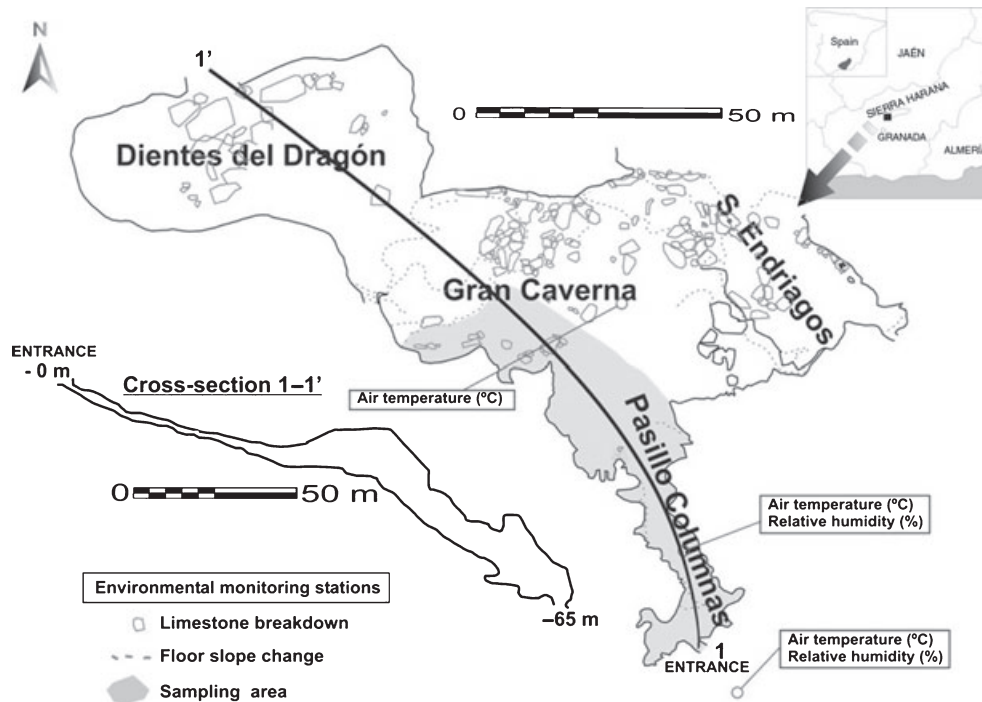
N

1'

0 50 m

Spain
JAÉN
SIERRA HARANA
GRANADA
ALMERÍ

Dientes del Dragón

S. Endriagos

Gran Caverna

ENTRANCE
- 0 m

Cross-section 1–1'

Air temperature (ºC)

Pasillo Columnas

0 50 m

Air temperature (ºC)
Relative humidity (%)

Environmental monitoring stations

Limestone breakdown

Floor slope change

Sampling area

–65 m

1
ENTRANCE

Air temperature (ºC)
Relative humidity (%)